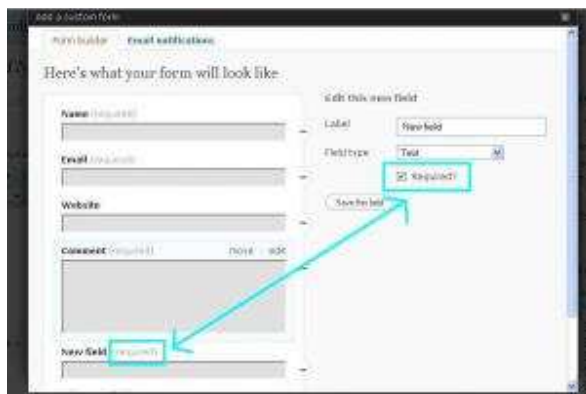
Add a custom form

Form builder Email notifications

Here's what your form will look like

Name (required)

Email (required)

Website

Comment (required) move · edit

New field (required)

Edit this new field

Label New field

Field type Text

Required?

Save this field